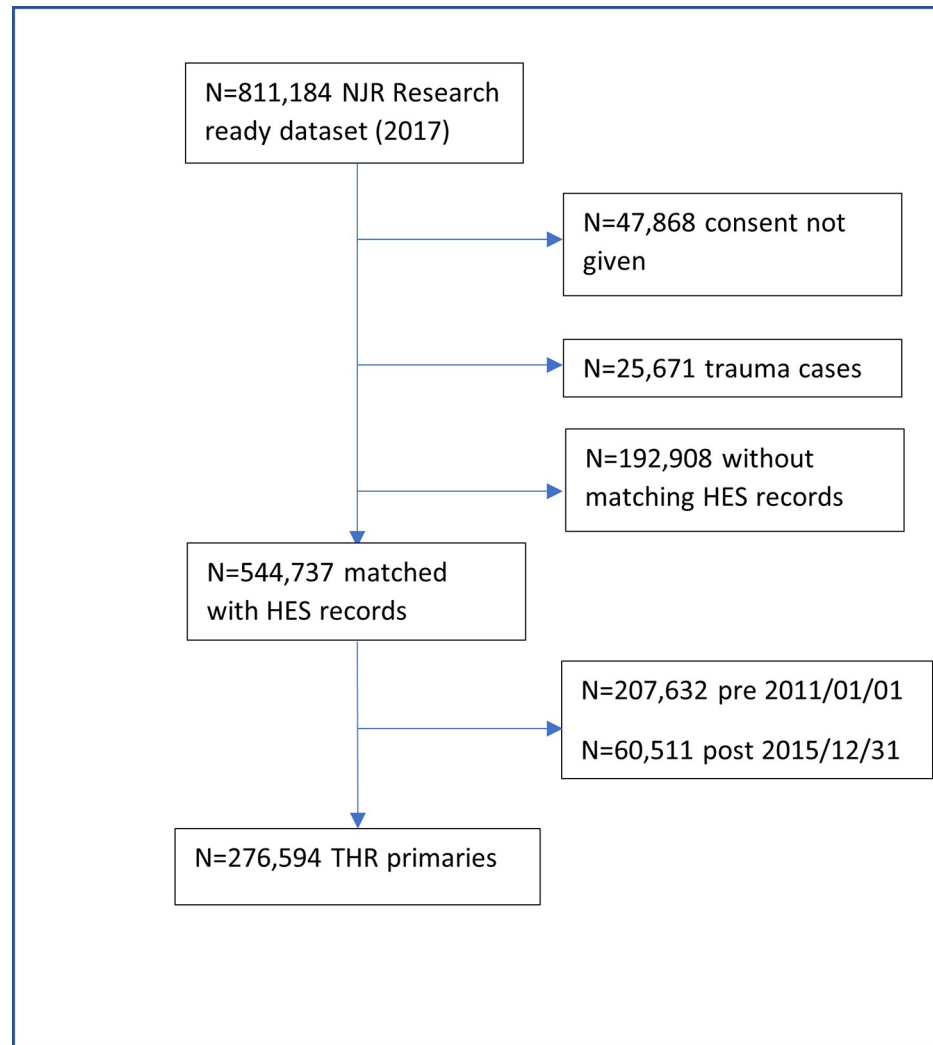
N=811,184 NJR Research ready dataset (2017)

N=47,868 consent not given

N=25,671 trauma cases

N=192,908 without matching HES records

N=544,737 matched with HES records

N=207,632 pre 2011/01/01

N=60,511 post 2015/12/31

N=276,594 THR primaries